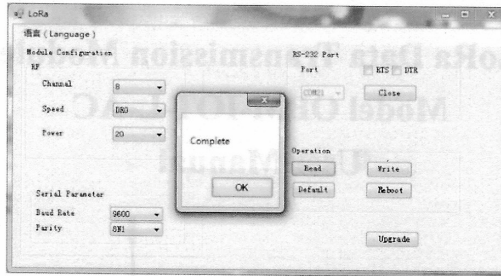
LoRa

语言 ( Language )

Module Configuration

RF

Channel 8

Speed DR0

Power 20

Serial Parameter

Baud Rate 9600

Parity 8N1

RS-232 Port

Port COM1

RTS DTR

Close

Operation

Read

Write

Default

Reboot

Upgrade

Complete

OK

oRa Data Transmission M

Model OPENLORA

User Manual